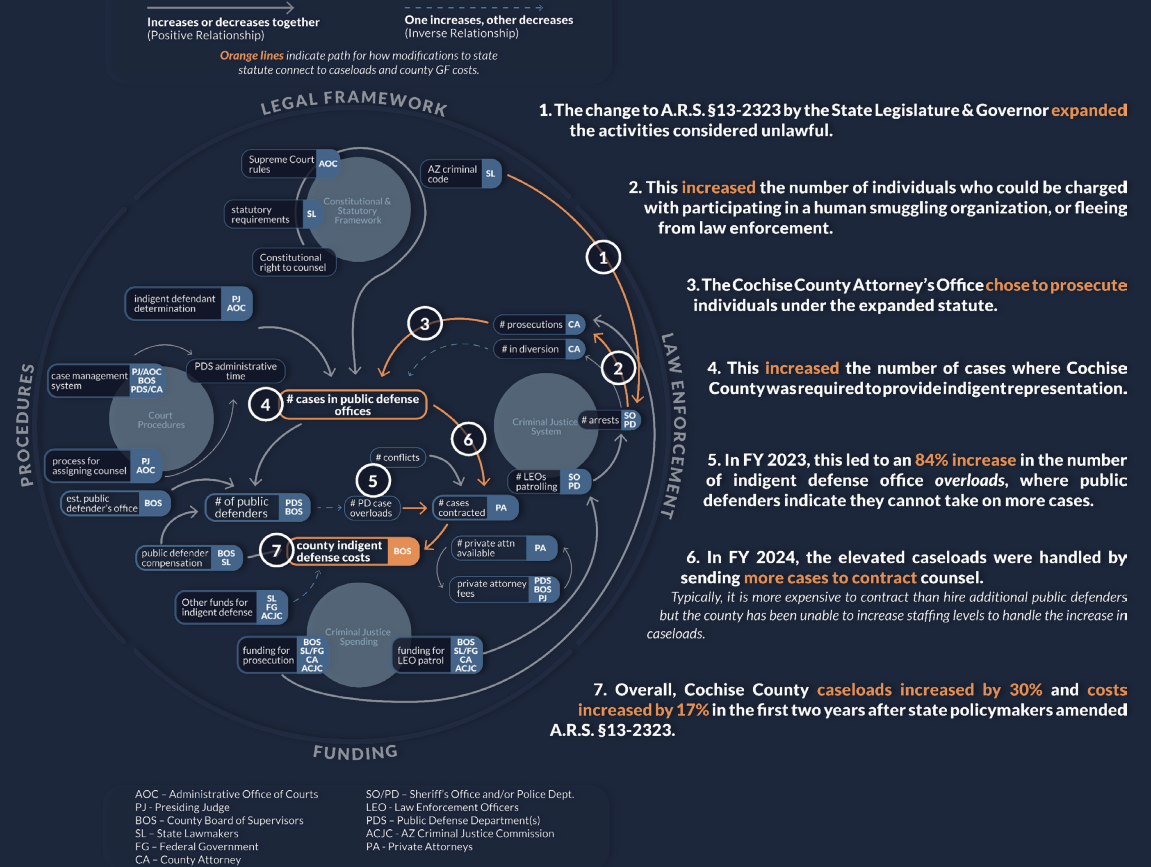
Increases or decreases together
(Positive Relationship)

One increases, other decreases
(Inverse Relationship)

Orange lines indicate path for how modifications to state statute connect to caseloads and county GF costs.

LEGAL FRAMEWORK

Supreme Court rules AOC
Constitutional & Statutory Framework
statutory requirements SL
Constitutional right to counsel
AZ criminal code SL

indigent defendant determination PJ AOC

PROCEDURES

case management system PJ/AOC BOS PDS/CA
PDS administrative time
Court Procedures
process for assigning counsel PJ AOC
est. public defender's office BOS
public defender compensation BOS SL

4 # cases in public defense offices
3
# prosecutions CA
# in diversion CA
1
2
LAW ENFORCEMENT
Criminal Justice System
# arrests SO PD
# LEOs patrolling SO PD
6
# conflicts
5
# of public defenders PDS BOS
# PD case overloads
# cases contracted PA
7 county indigent defense costs BOS
# private attn available PA
private attorney fees PDS BOS PJ
Other funds for indigent defense SL FG ACJC
Criminal Justice Spending
funding for prosecution BOS SL/FG CA ACJC
funding for LEO patrol BOS SL/FG CA ACJC

FUNDING

AOC – Administrative Office of Courts
PJ – Presiding Judge
BOS – County Board of Supervisors
SL – State Lawmakers
FG – Federal Government
CA – County Attorney
SO/PD – Sheriff's Office and/or Police Dept.
LEO - Law Enforcement Officers
PDS – Public Defense Department(s)
ACJC - AZ Criminal Justice Commission
PA - Private Attorneys

1. The change to A.R.S. §13-2323 by the State Legislature & Governor expanded the activities considered unlawful.

2. This increased the number of individuals who could be charged with participating in a human smuggling organization, or fleeing from law enforcement.

3. The Cochise County Attorney's Office chose to prosecute individuals under the expanded statute.

4. This increased the number of cases where Cochise County was required to provide indigent representation.

5. In FY 2023, this led to an 84% increase in the number of indigent defense office overloads, where public defenders indicate they cannot take on more cases.

6. In FY 2024, the elevated caseloads were handled by sending more cases to contract counsel.
Typically, it is more expensive to contract than hire additional public defenders but the county has been unable to increase staffing levels to handle the increase in caseloads.

7. Overall, Cochise County caseloads increased by 30% and costs increased by 17% in the first two years after state policymakers amended A.R.S. §13-2323.